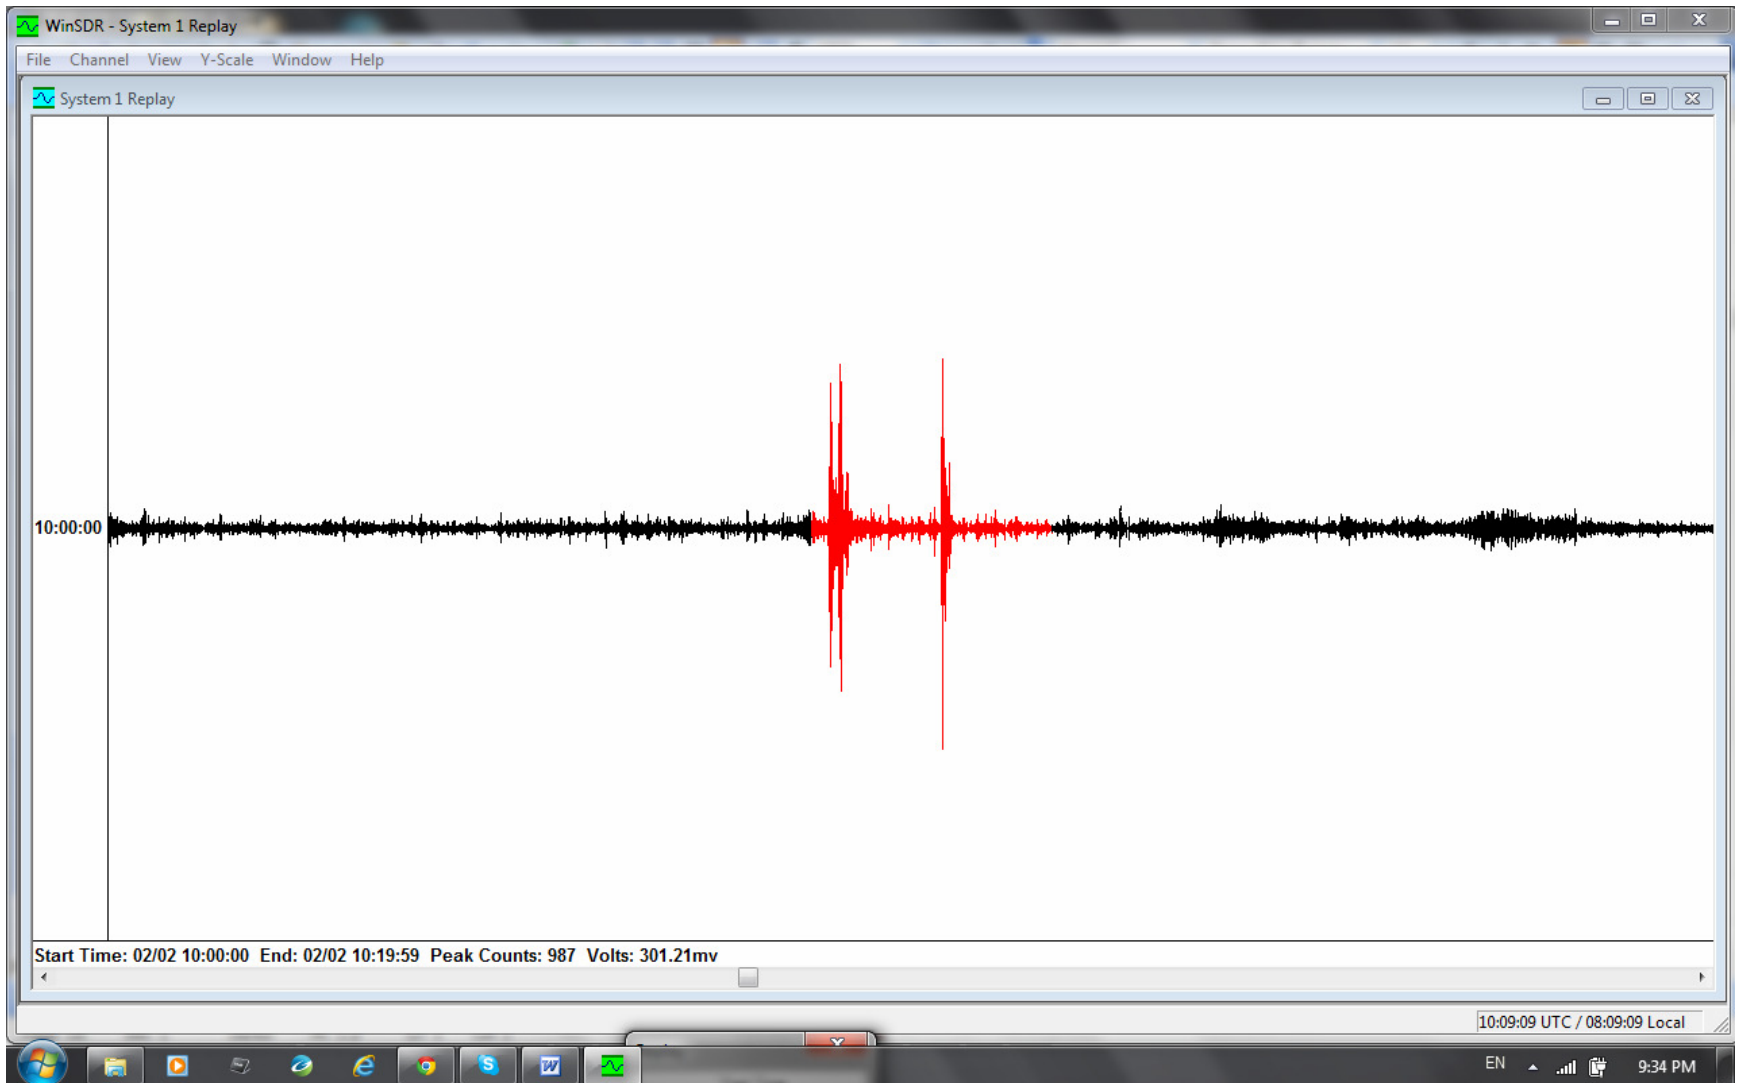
WinSDR - System 1 Replay

File Channel View Y-Scale Window Help

System 1 Replay

10:00:00

Start Time: 02/02 10:00:00 End: 02/02 10:19:59 Peak Counts: 987 Volts: 301.21mv

10:09:09 UTC / 08:09:09 Local

EN

9:34 PM